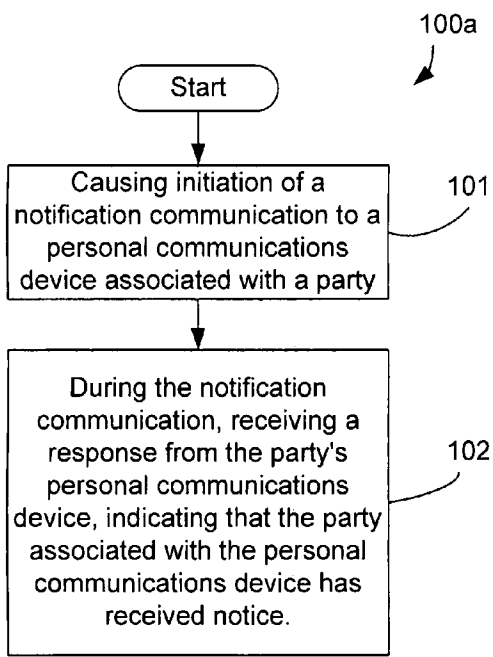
100a

Start

Causing initiation of a notification communication to a personal communications device associated with a party

101

During the notification communication, receiving a response from the party's personal communications device, indicating that the party associated with the personal communications device has received notice.

102